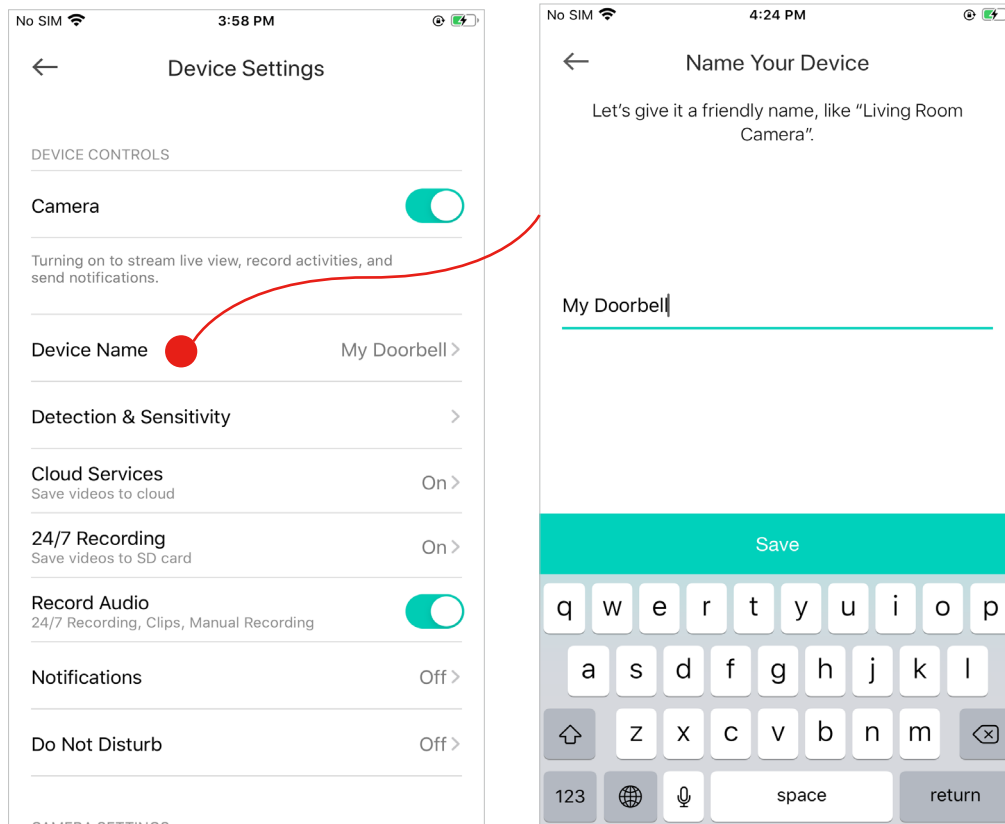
No SIM 3:58 PM

Device Settings

DEVICE CONTROLS

Camera

Turning on to stream live view, record activities, and send notifications.

Device Name My Doorbell

Detection & Sensitivity

Cloud Services
Save videos to cloud On

24/7 Recording
Save videos to SD card On

Record Audio
24/7 Recording, Clips, Manual Recording

Notifications Off

Do Not Disturb Off

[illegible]

No SIM 4:24 PM

Name Your Device

Let's give it a friendly name, like "Living Room Camera".

My Doorbell

Save

q w e r t y u i o p
a s d f g h j k l
z x c v b n m
123 space return